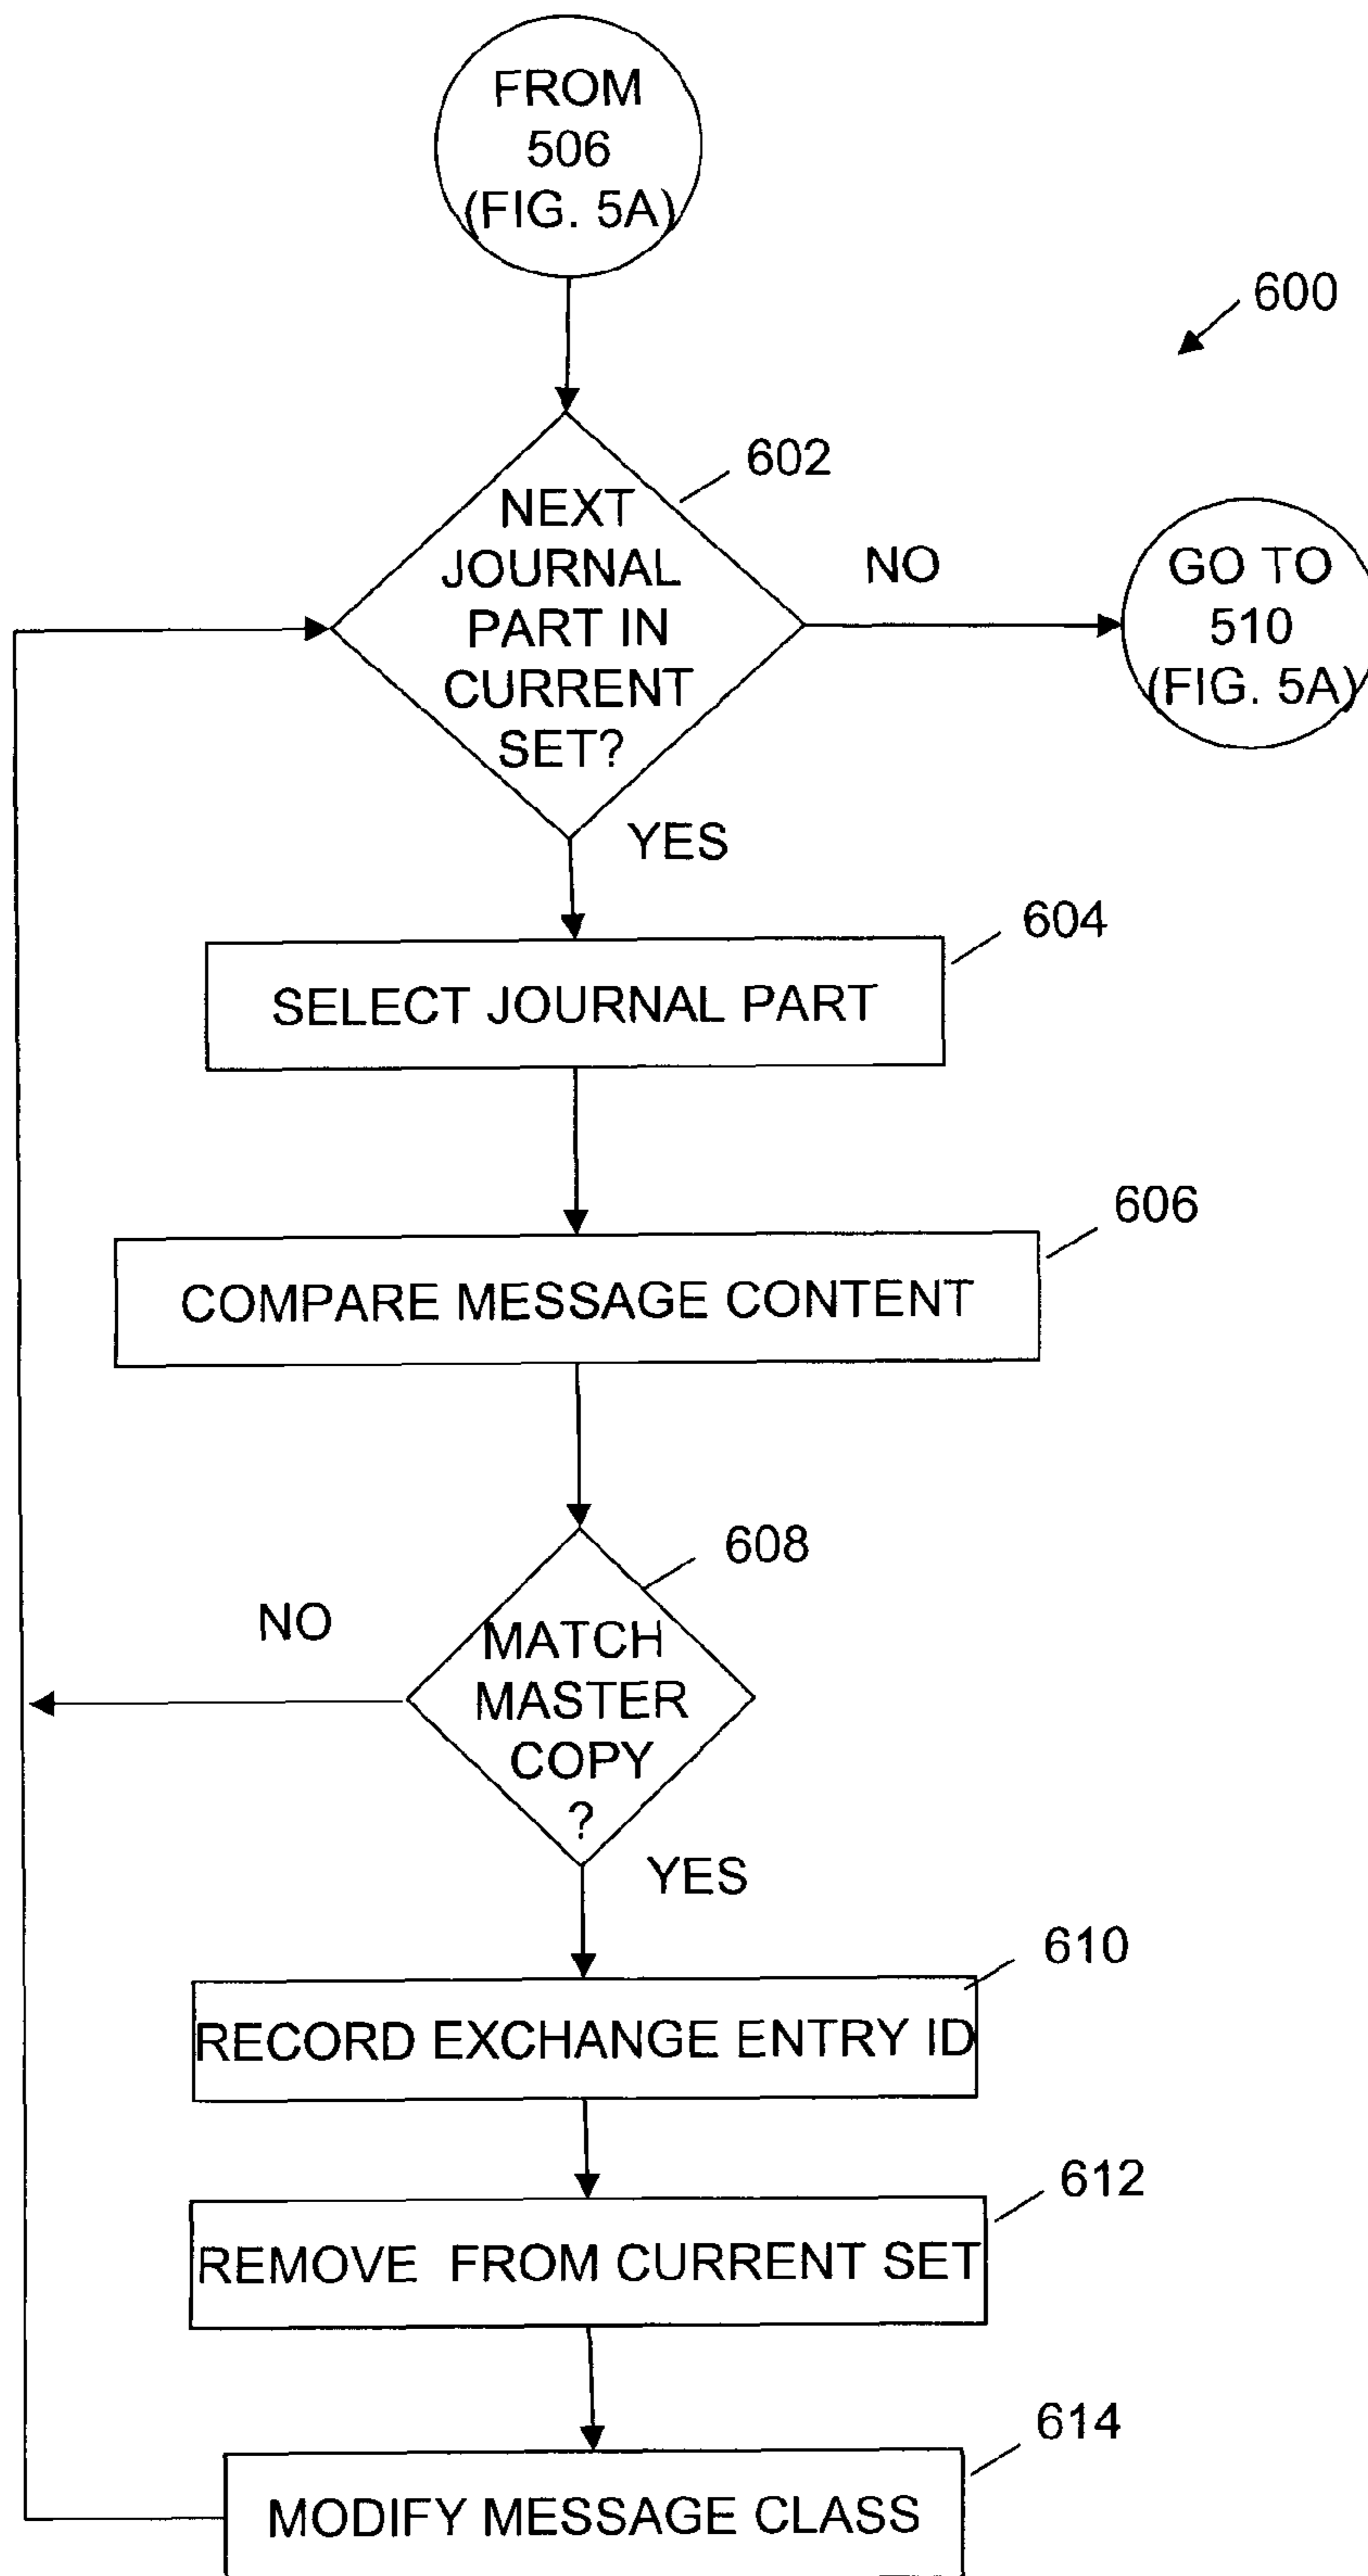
FROM 506 (FIG. 5A)

600

602

NEXT JOURNAL PART IN CURRENT SET?

NO

GO TO 510 (FIG. 5A)

YES

604

SELECT JOURNAL PART

606

COMPARE MESSAGE CONTENT

608

NO

MATCH MASTER COPY ?

YES

610

RECORD EXCHANGE ENTRY ID

612

REMOVE FROM CURRENT SET

614

MODIFY MESSAGE CLASS